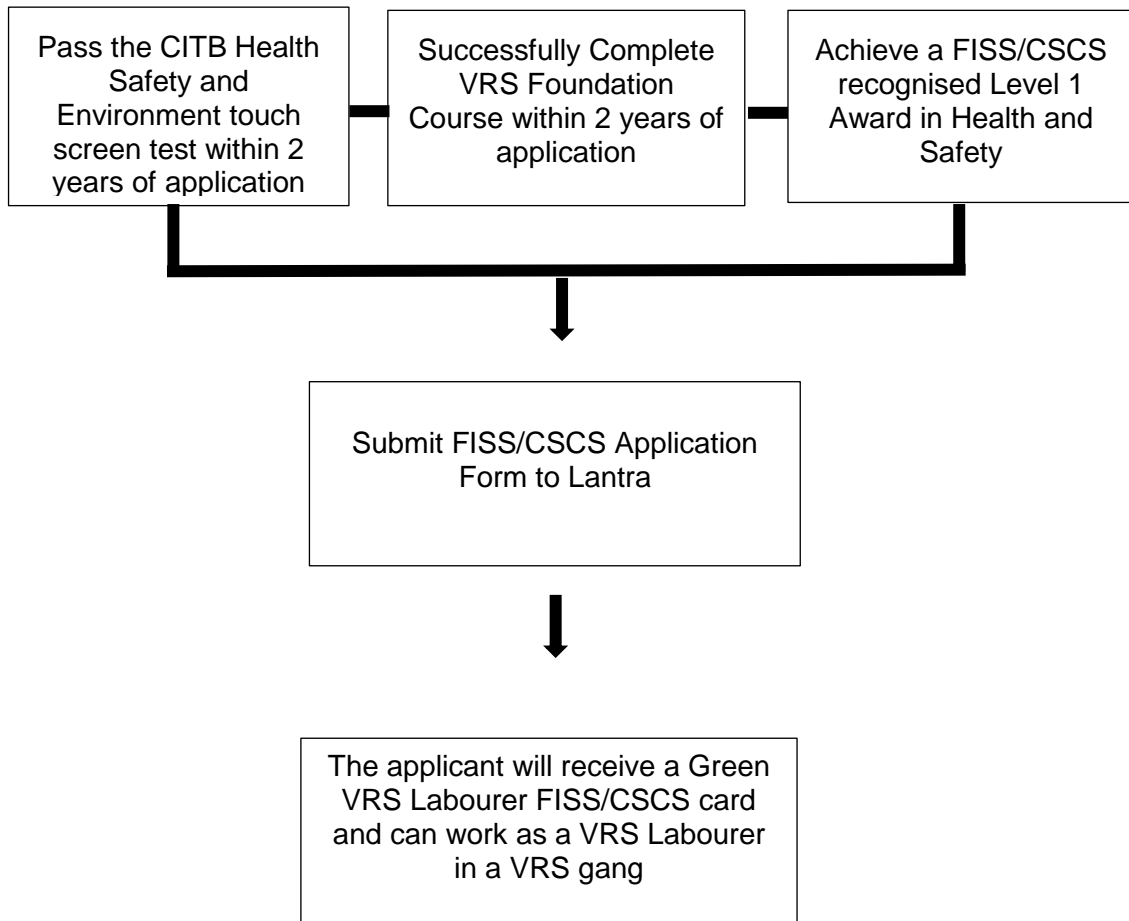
Pass the CITB Health Safety and Environment touch screen test within 2 years of application

Successfully Complete VRS Foundation Course within 2 years of application

Achieve a FISS/CSCS recognised Level 1 Award in Health and Safety

Submit FISS/CSCS Application Form to Lantra

The applicant will receive a Green VRS Labourer FISS/CSCS card and can work as a VRS Labourer in a VRS gang